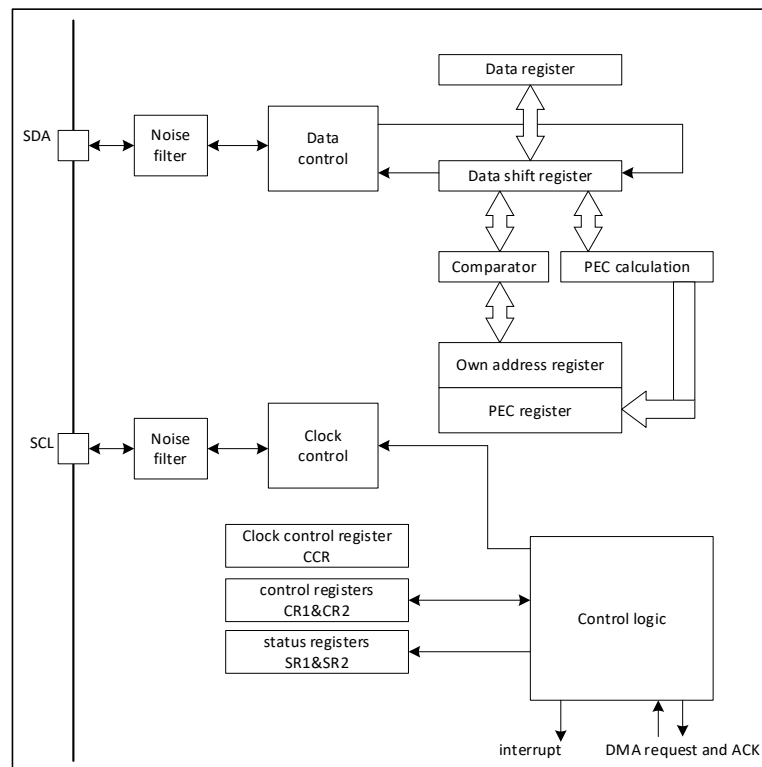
Data register

SDA

Noise filter

Data control

Data shift register

Comparator

PEC calculation

Own address register

PEC register

SCL

Noise filter

Clock control

Clock control register CCR

control registers CR1&CR2

status registers SR1&SR2

Control logic

interrupt

DMA request and ACK